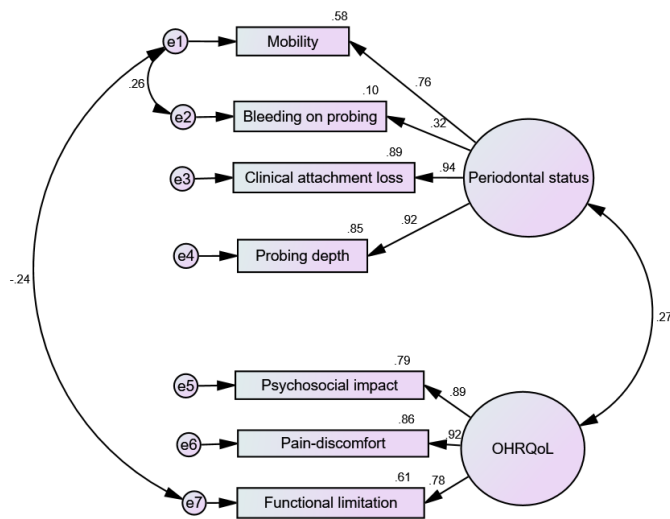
e1
.58
Mobility
.26
e2
.10
Bleeding on probing
.76
.32
e3
.89
Clinical attachment loss
.94
Periodontal status
.92
e4
.85
Probing depth
-.24
.27
e5
.79
Psychosocial impact
.89
e6
.86
Pain-discomfort
.92
OHRQoL
e7
.61
Functional limitation
.78